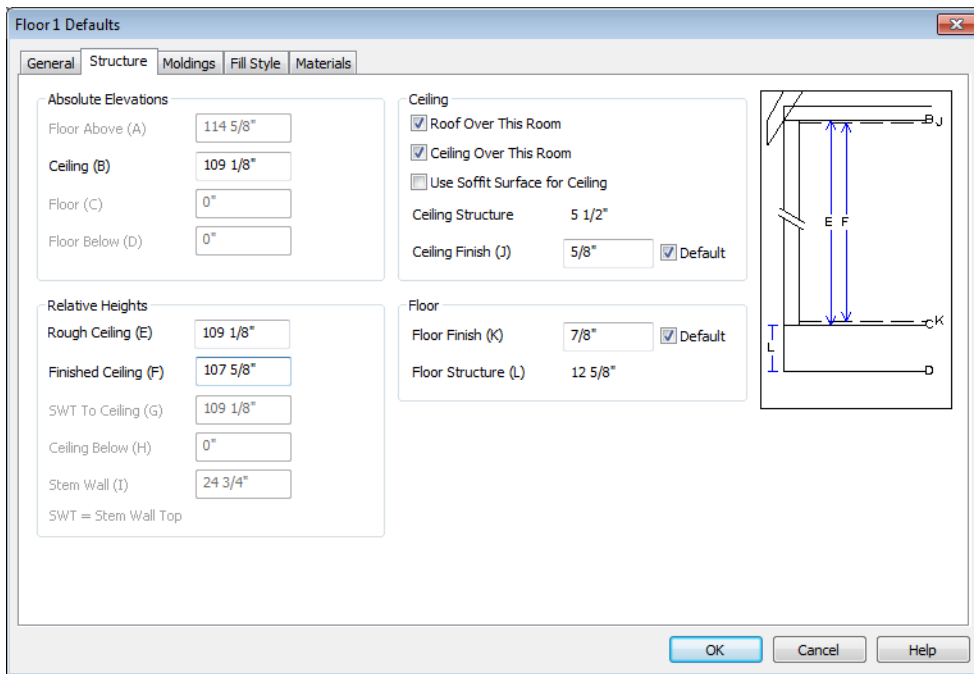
Floor 1 Defaults

General | Structure | Moldings | Fill Style | Materials

Absolute Elevations
Floor Above (A) 114 5/8"
Ceiling (B) 109 1/8"
Floor (C) 0"
Floor Below (D) 0"

Relative Heights
Rough Ceiling (E) 109 1/8"
Finished Ceiling (F) 107 5/8"
SWT To Ceiling (G) 109 1/8"
Ceiling Below (H) 0"
Stem Wall (I) 24 3/4"
SWT = Stem Wall Top

Ceiling
Roof Over This Room
Ceiling Over This Room
Use Soffit Surface for Ceiling
Ceiling Structure 5 1/2"
Ceiling Finish (J) 5/8" Default

Floor
Floor Finish (K) 7/8" Default
Floor Structure (L) 12 5/8"

B J
E F
C K
L
D

OK Cancel Help